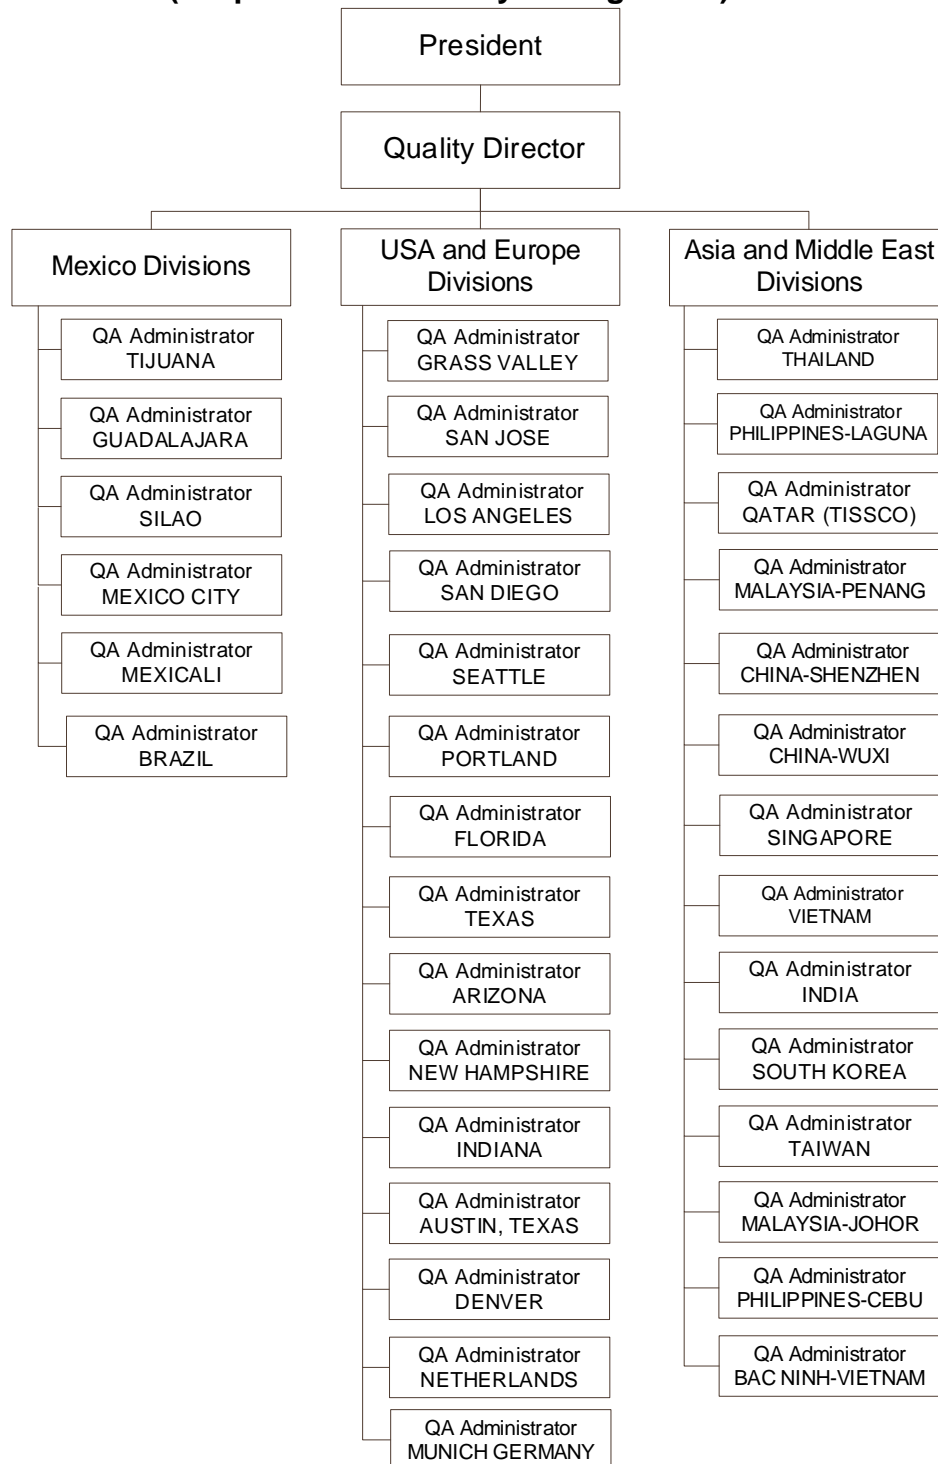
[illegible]

President

Quality Director

Mexico Divisions

QA Administrator TIJUANA

QA Administrator GUADALAJARA

QA Administrator SILAO

QA Administrator MEXICO CITY

QA Administrator MEXICALI

QA Administrator BRAZIL

USA and Europe Divisions

QA Administrator GRASS VALLEY

QA Administrator SAN JOSE

QA Administrator LOS ANGELES

QA Administrator SAN DIEGO

QA Administrator SEATTLE

QA Administrator PORTLAND

QA Administrator FLORIDA

QA Administrator TEXAS

QA Administrator ARIZONA

QA Administrator NEW HAMPSHIRE

QA Administrator INDIANA

QA Administrator AUSTIN, TEXAS

QA Administrator DENVER

QA Administrator NETHERLANDS

QA Administrator MUNICH GERMANY

Asia and Middle East Divisions

QA Administrator THAILAND

QA Administrator PHILIPPINES-LAGUNA

QA Administrator QATAR (TISSCO)

QA Administrator MALAYSIA-PENANG

QA Administrator CHINA-SHENZHEN

QA Administrator CHINA-WUXI

QA Administrator SINGAPORE

QA Administrator VIETNAM

QA Administrator INDIA

QA Administrator SOUTH KOREA

QA Administrator TAIWAN

QA Administrator MALAYSIA-JOHOR

QA Administrator PHILIPPINES-CEBU

QA Administrator BAC NINH-VIETNAM